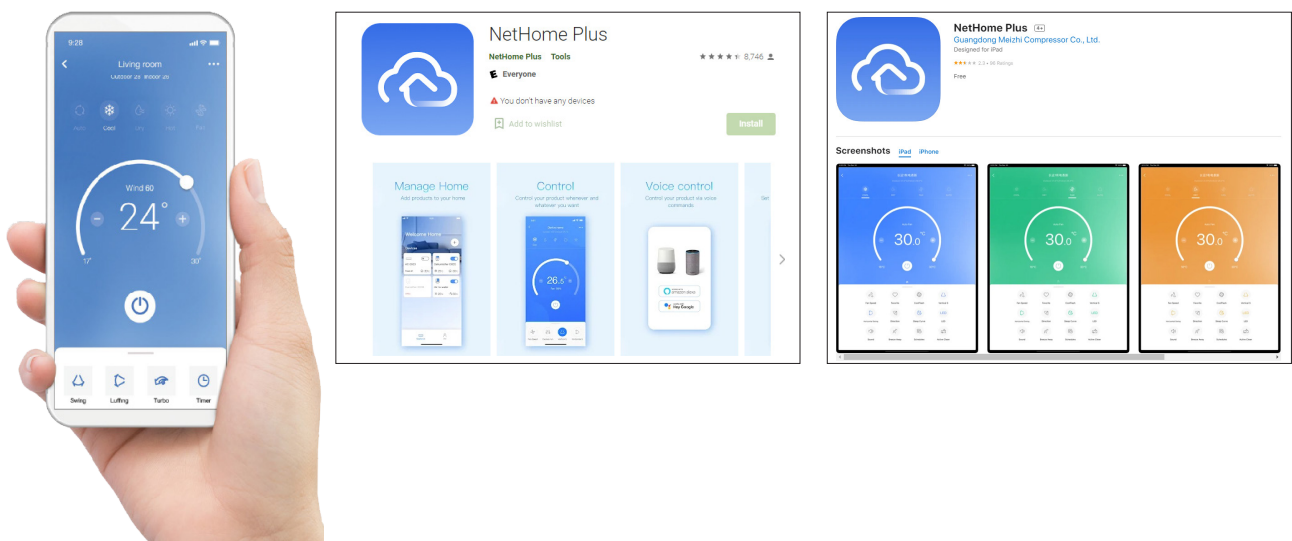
9:28

Living room

Outdoor 25° Indoor 26°

Auto Cool Dry Heat Fan

Wind 60

− 24° +

17° 30°

Swing Luffing Turbo Timer

NetHome Plus

NetHome Plus Tools

★★★★☆ 8,746

Everyone

You don't have any devices

Add to wishlist

Install

Manage Home

Add products to your home

Welcome Home

Control

Control your product wherever and whenever you want

26.5°

Voice control

Control your product via voice commands

amazon alexa

Hey Google

NetHome Plus 4+

Guangdong Meizhi Compressor Co., Ltd.

Designed for iPad

★★★☆☆ 2.3 • 96 Ratings

Free

Screenshots iPad iPhone

30.0

30.0

30.0